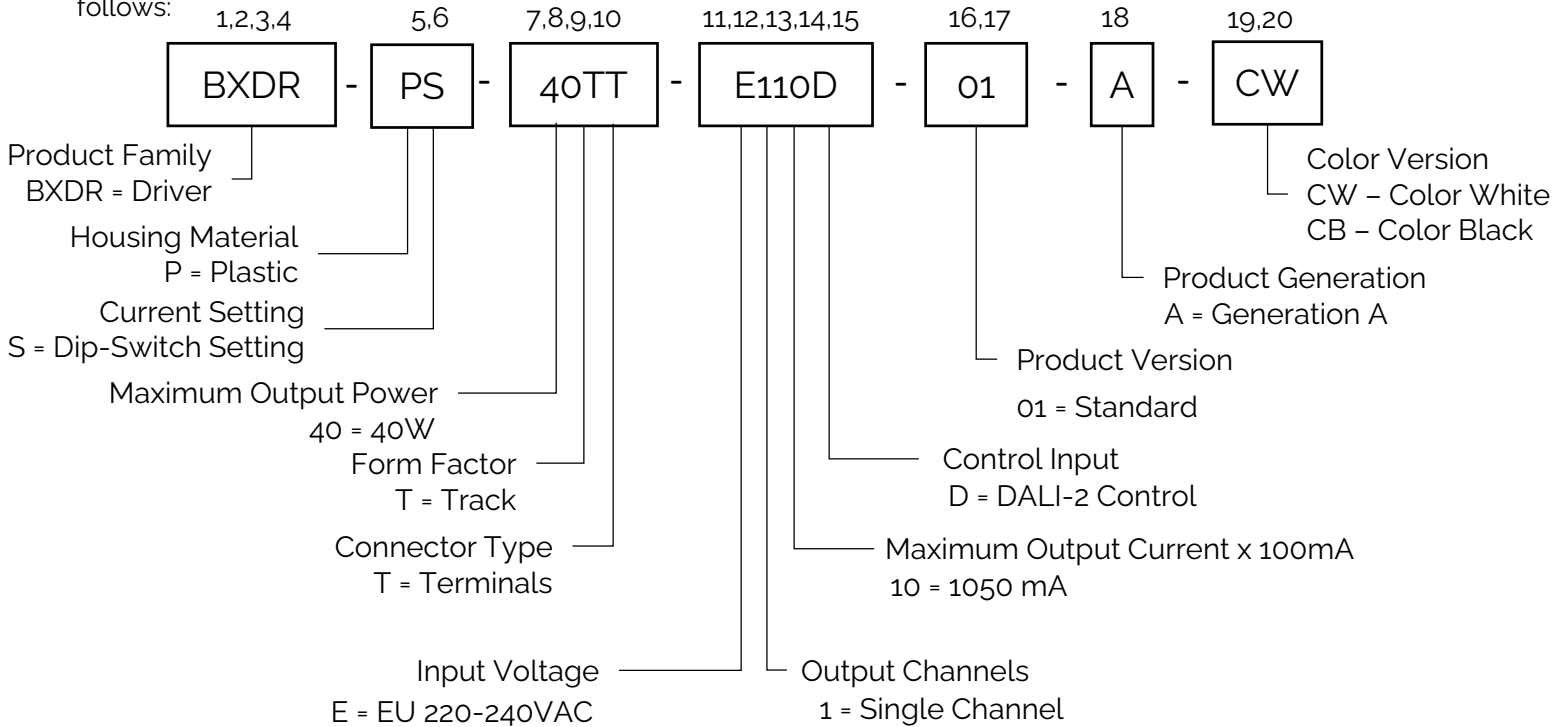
follows:

1,2,3,4 5,6 7,8,9,10 11,12,13,14,15 16,17 18 19,20

BXDR - PS - 40TT - E110D - 01 - A - CW

Product Family
BXDR = Driver

Housing Material
P = Plastic

Current Setting
S = Dip-Switch Setting

Maximum Output Power
40 = 40W

Form Factor
T = Track

Connector Type
T = Terminals

Input Voltage
E = EU 220-240VAC

Output Channels
1 = Single Channel

Maximum Output Current x 100mA
10 = 1050 mA

Control Input
D = DALI-2 Control

Product Version
01 = Standard

Product Generation
A = Generation A

Color Version
CW – Color White
CB – Color Black